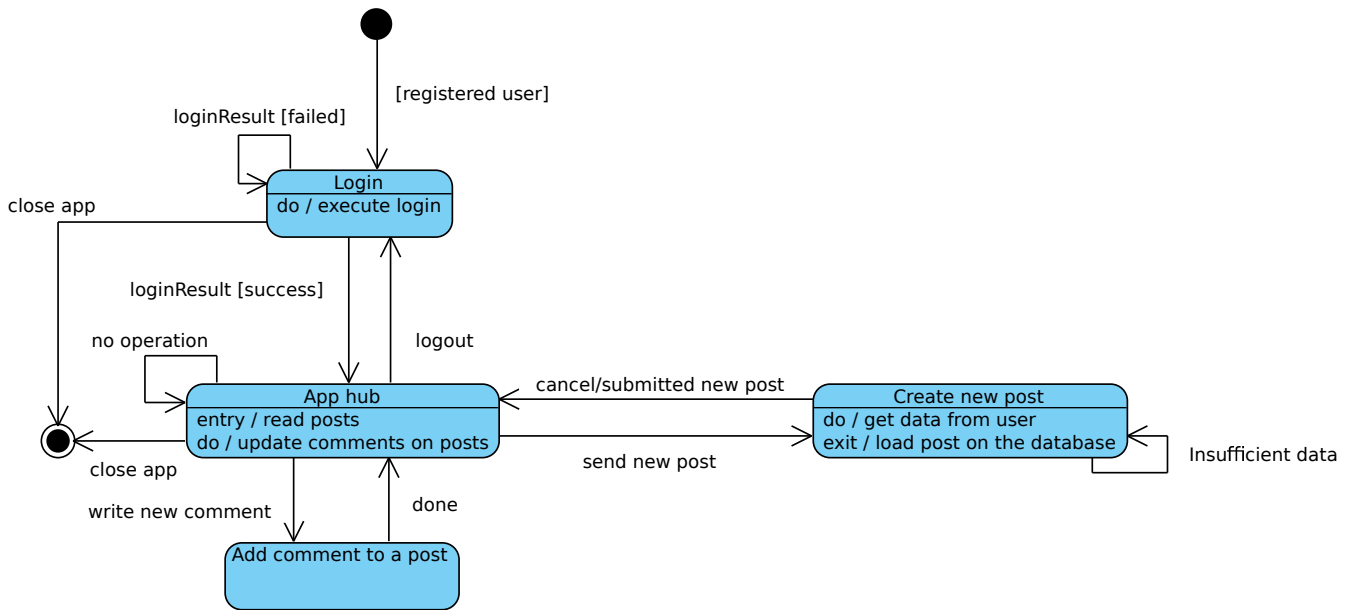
[registered user]

loginResult [failed]

Login
do / execute login

close app

loginResult [success]

logout

no operation

App hub
entry / read posts
do / update comments on posts

cancel/submitted new post

Create new post
do / get data from user
exit / load post on the database

Insufficient data

send new post

close app

write new comment

done

Add comment to a post